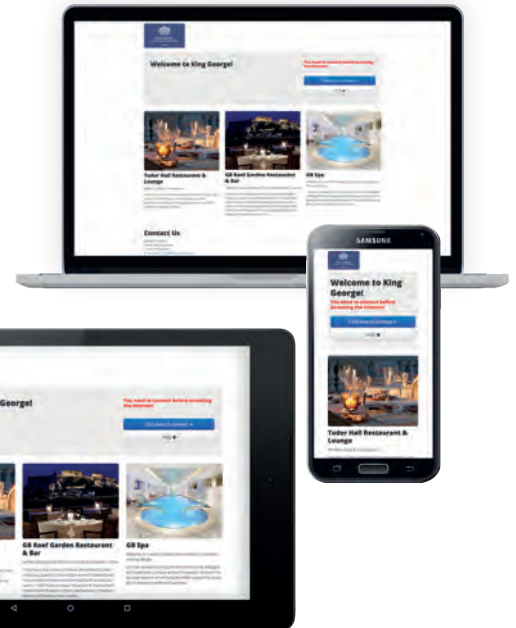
Welcome to King George!

You need to connect before accessing the Internet!

Tudor Hall Restaurant & Lounge

GB Roof Garden Restaurant & Bar

GB Spa

Contact Us

SAMSUNG

Welcome to King George!

You need to connect before accessing the Internet!

Tudor Hall Restaurant & Lounge

George!

You need to connect before accessing the Internet!

GB Roof Garden Restaurant & Bar

GB Spa